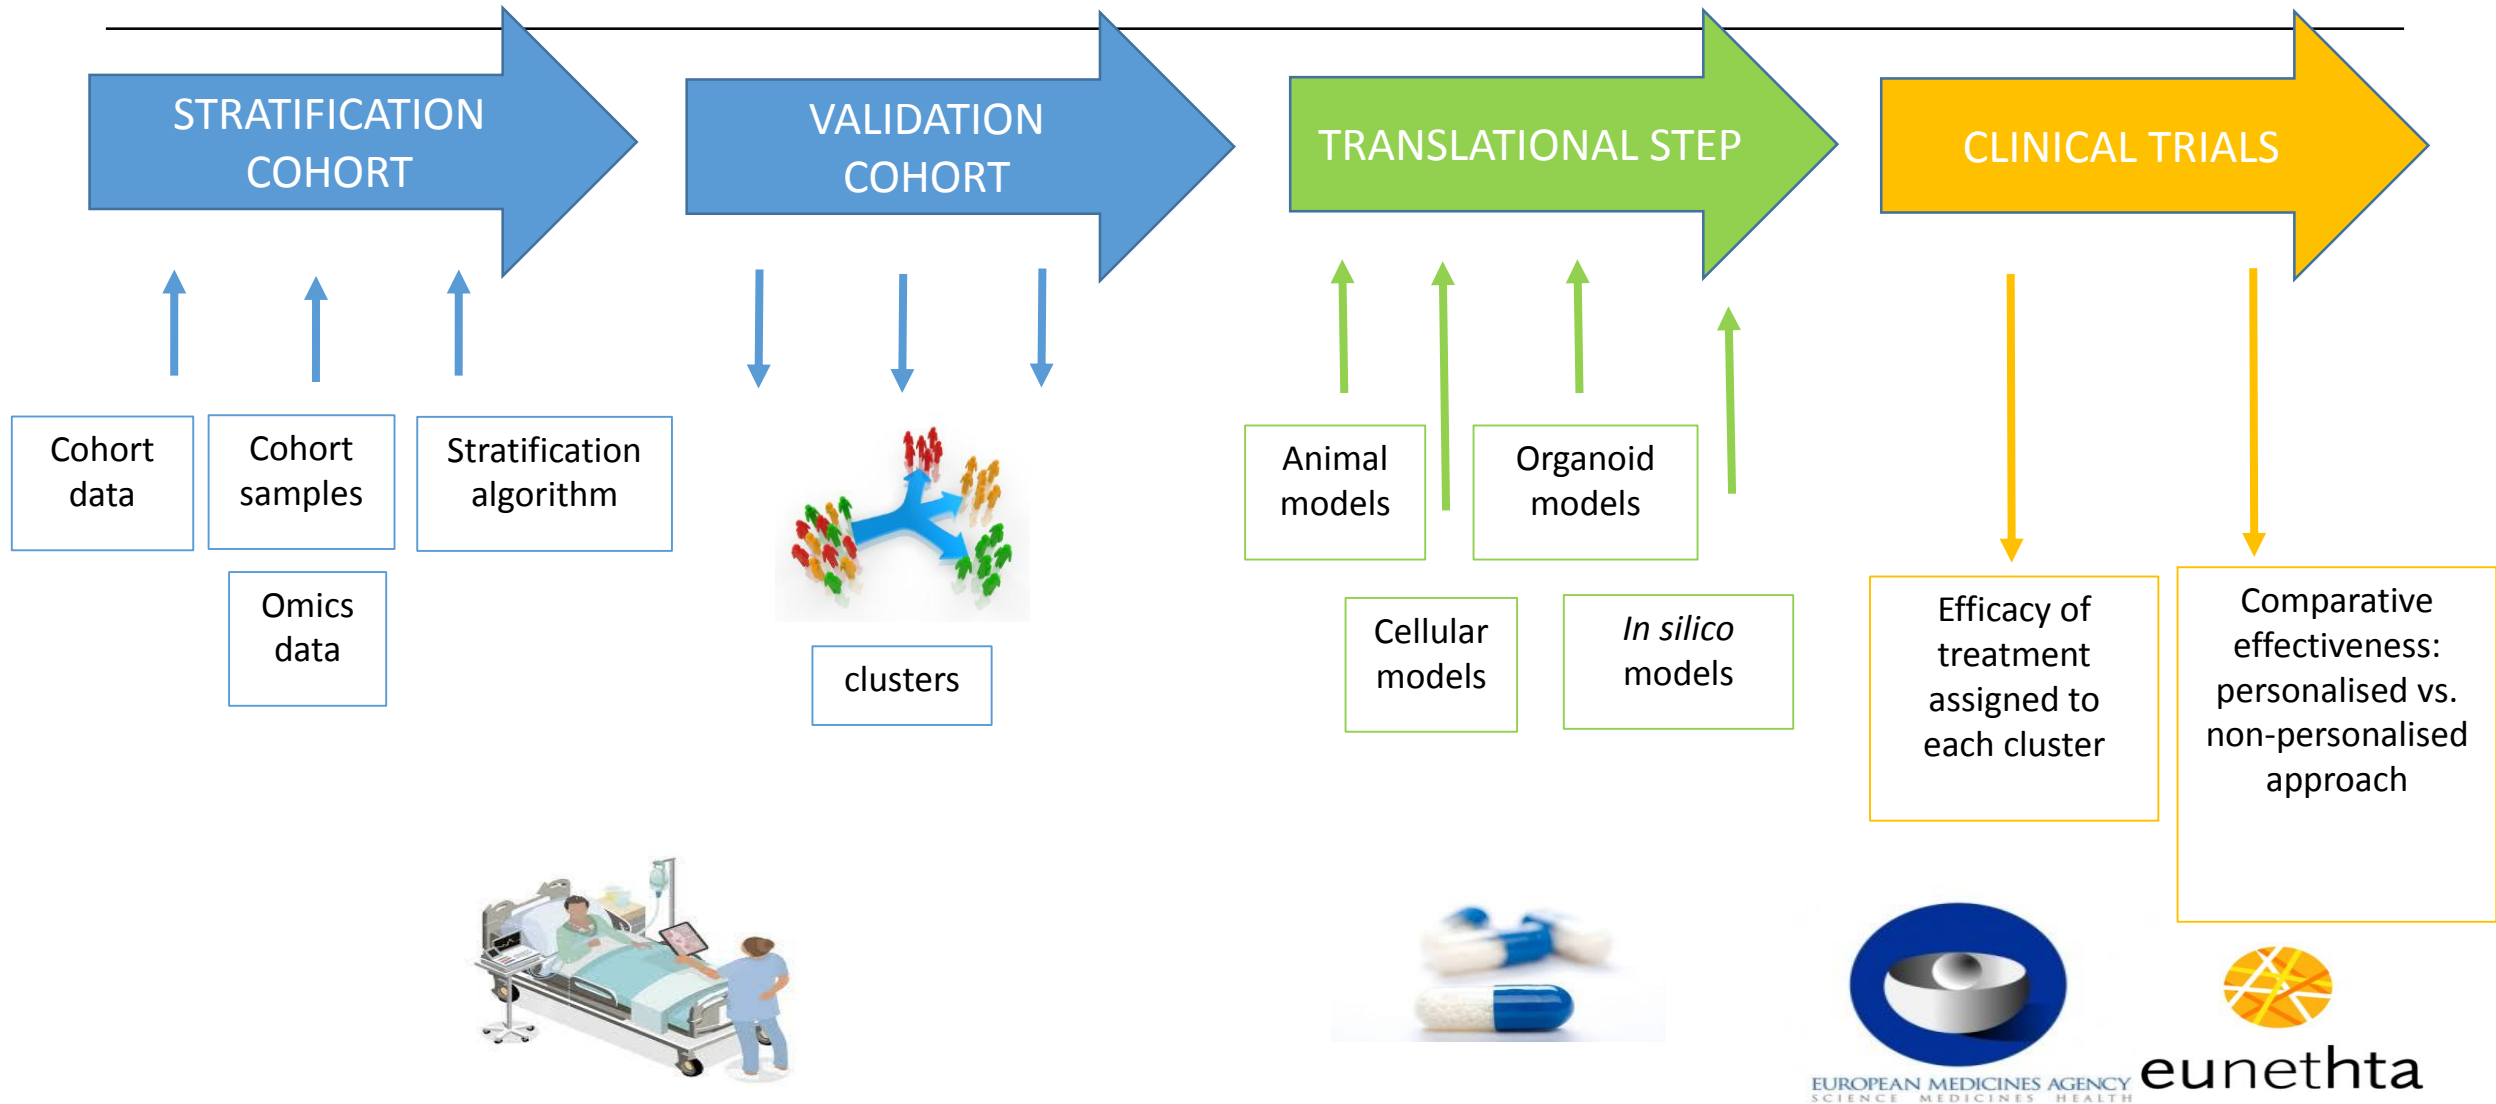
STRATIFICATION COHORT

VALIDATION COHORT

TRANSLATIONAL STEP

CLINICAL TRIALS

Cohort data

Cohort samples

Stratification algorithm

Omics data

clusters

Animal models

Organoid models

Cellular models

In silico models

Efficacy of treatment assigned to each cluster

Comparative effectiveness: personalised vs. non-personalised approach

EUROPEAN MEDICINES AGENCY
SCIENCE MEDICINES HEALTH

eunethta